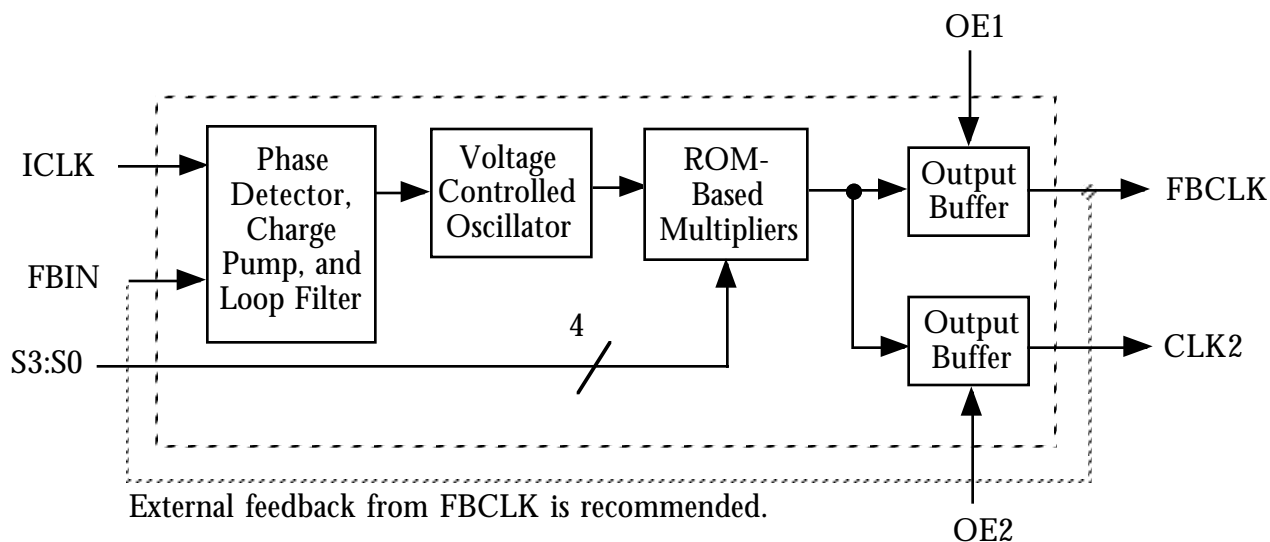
OE1

ICLK

FBIN

S3:S0

Phase Detector, Charge Pump, and Loop Filter

Voltage Controlled Oscillator

ROM-Based Multipliers

4

Output Buffer

Output Buffer

FBCLK

CLK2

External feedback from FBCLK is recommended.

OE2